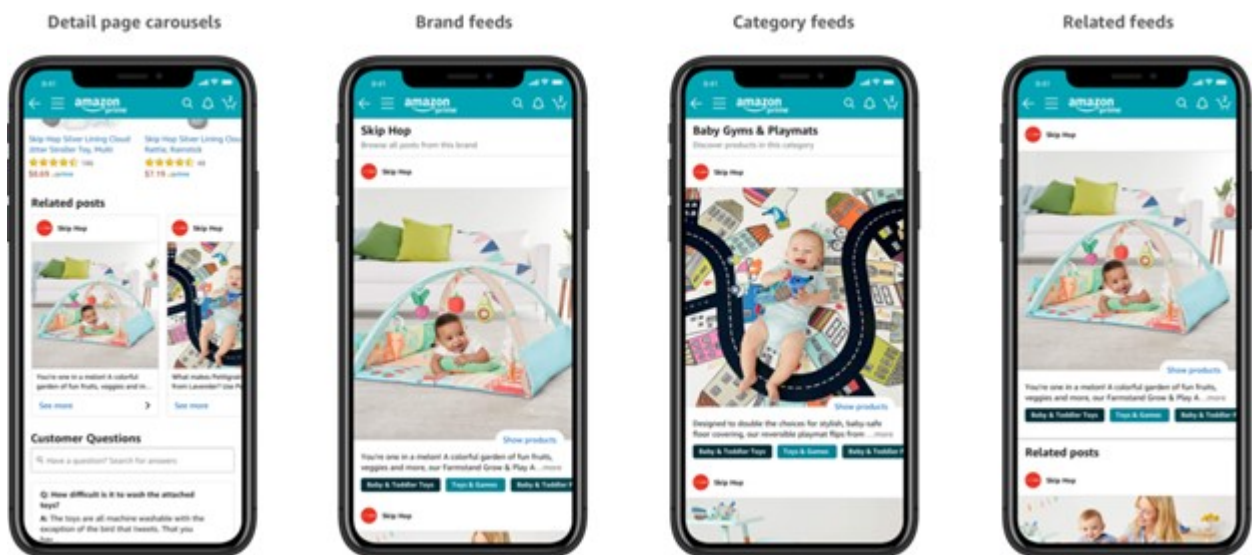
Detail page carousels

9:41

amazon prime

Skip Hop Silver Lining Cloud Jitter Stroller Toy, Multi
$8.69 prime

Skip Hop Silver Lining Cloud Rattle, Rainstick
$7.19 prime

Related posts

Skip Hop

You're one in a melon! A colorful garden of fun fruits, veggies and m...

See more

Skip Hop

What makes Pomegranate from Lavender? Use P...

See more

Customer Questions

Have a question? Search for answers

Q: How difficult is it to wash the attached toys?

A: The toys are all machine washable with the exception of the bird that tweets. That you

Brand feeds

9:41

amazon prime

Skip Hop

Browse all posts from this brand

Skip Hop

Show products

You're one in a melon! A colorful garden of fun fruits, veggies and more, our Farmstand Grow & Play A... more

Baby & Toddler Toys

Toys & Games

Baby & Toddler

Skip Hop

Category feeds

9:41

amazon prime

Baby Gyms & Playmats

Discover products in this category

Skip Hop

Show products

Designed to double the choices for stylish, baby-safe floor covering, our reversible playmat flips from ... more

Baby & Toddler Toys

Toys & Games

Baby & Toddler

Skip Hop

Related feeds

9:41

amazon prime

Skip Hop

Show products

You're one in a melon! A colorful garden of fun fruits, veggies and more, our Farmstand Grow & Play A... more

Baby & Toddler Toys

Toys & Games

Baby & Toddler

Related posts

Skip Hop